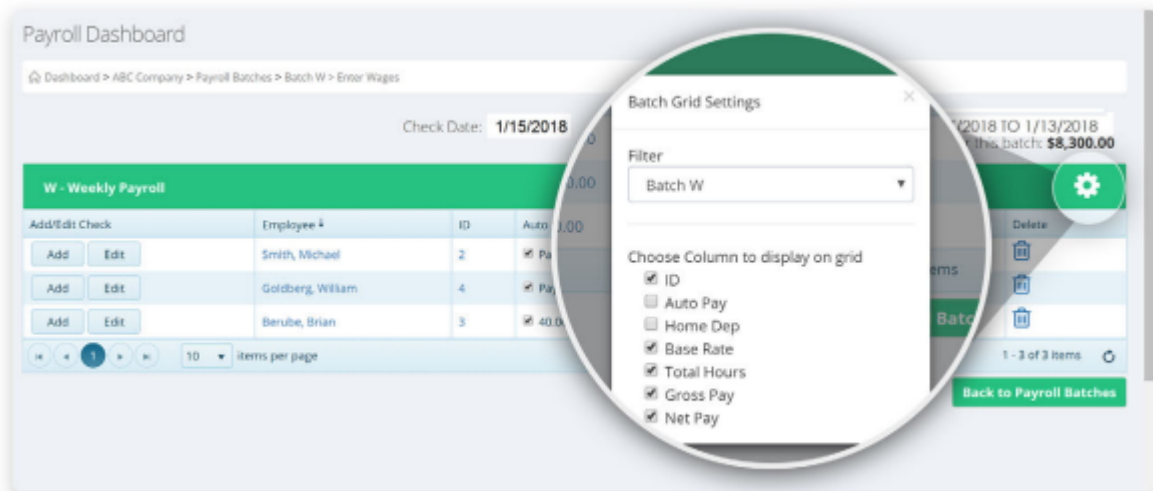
Payroll Dashboard

Dashboard > ABC Company > Payroll Batches > Batch W > Enter Wages

Check Date: 1/15/2018

/2018 TO 1/13/2018
r this batch: $8,300.00

W - Weekly Payroll

| Add/Edit Check | Employee | ID | Auto | Delete |
|---|---|---|---|---|
| Add Edit | Smith, Michael | 2 | Pa | |
| Add Edit | Goldberg, William | 4 | Pay | |
| Add Edit | Berube, Brian | 3 | 40.0 | |

1 | 10 items per page

1 - 3 of 3 items

Back to Payroll Batches

Batch Grid Settings

×

Filter

Batch W

Choose Column to display on grid

ID
Auto Pay
Home Dep
Base Rate
Total Hours
Gross Pay
Net Pay

.00
.00
.00

ems

Batc